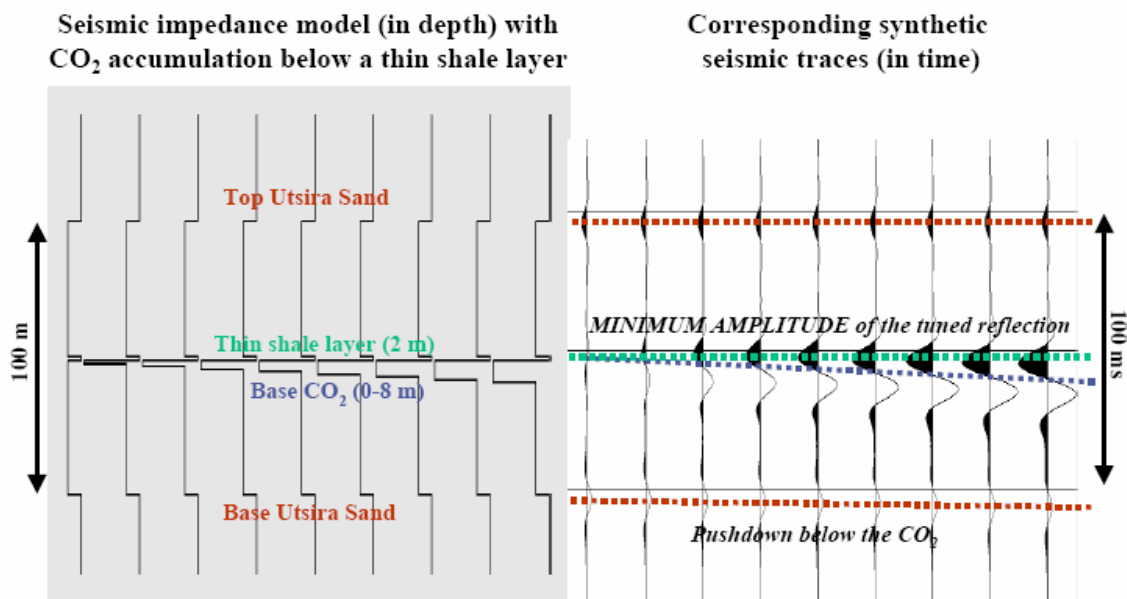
Seismic impedance model (in depth) with $CO_2$ accumulation below a thin shale layer

Top Utsira Sand

100 m

Thin shale layer (2 m)

Base $CO_2$ (0-8 m)

Base Utsira Sand

Corresponding synthetic seismic traces (in time)

MINIMUM AMPLITUDE of the tuned reflection

100 ms

Pushdown below the $CO_2$